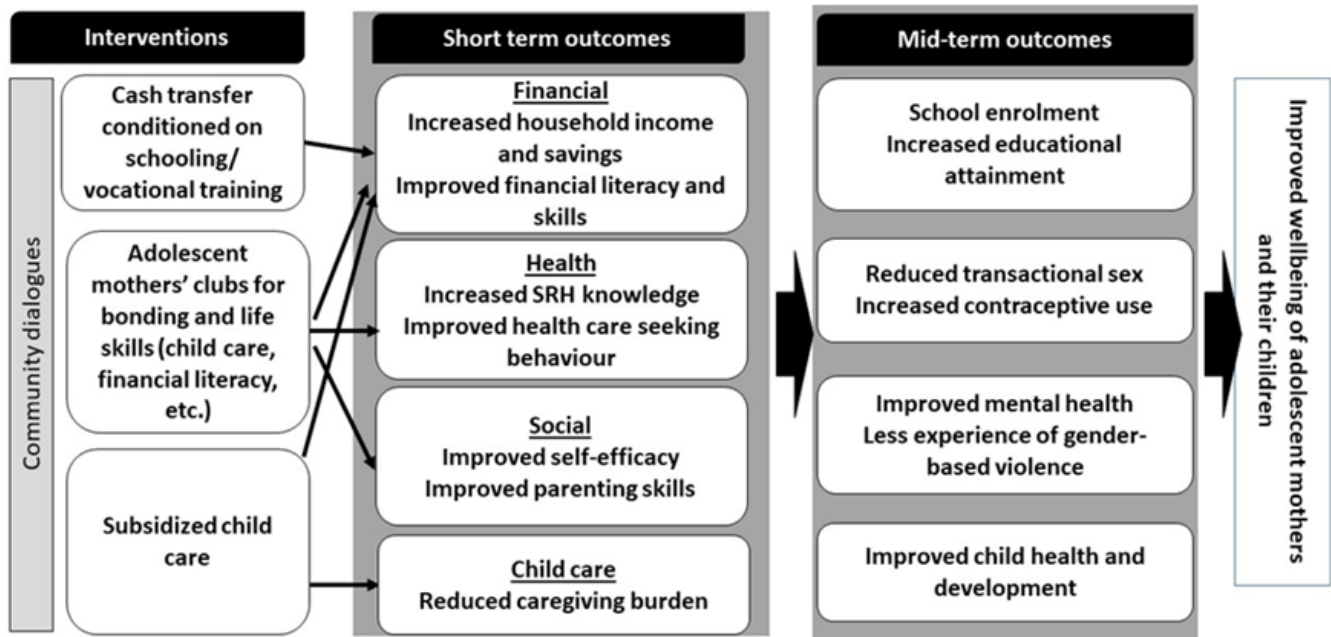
Interventions

Community dialogues

Cash transfer conditioned on schooling/ vocational training

Adolescent mothers' clubs for bonding and life skills (child care, financial literacy, etc.)

Subsidized child care

Short term outcomes

Financial
Increased household income and savings
Improved financial literacy and skills

Health
Increased SRH knowledge
Improved health care seeking behaviour

Social
Improved self-efficacy
Improved parenting skills

Child care
Reduced caregiving burden

Mid-term outcomes

School enrolment
Increased educational attainment

Reduced transactional sex
Increased contraceptive use

Improved mental health
Less experience of gender-based violence

Improved child health and development

Improved wellbeing of adolescent mothers and their children